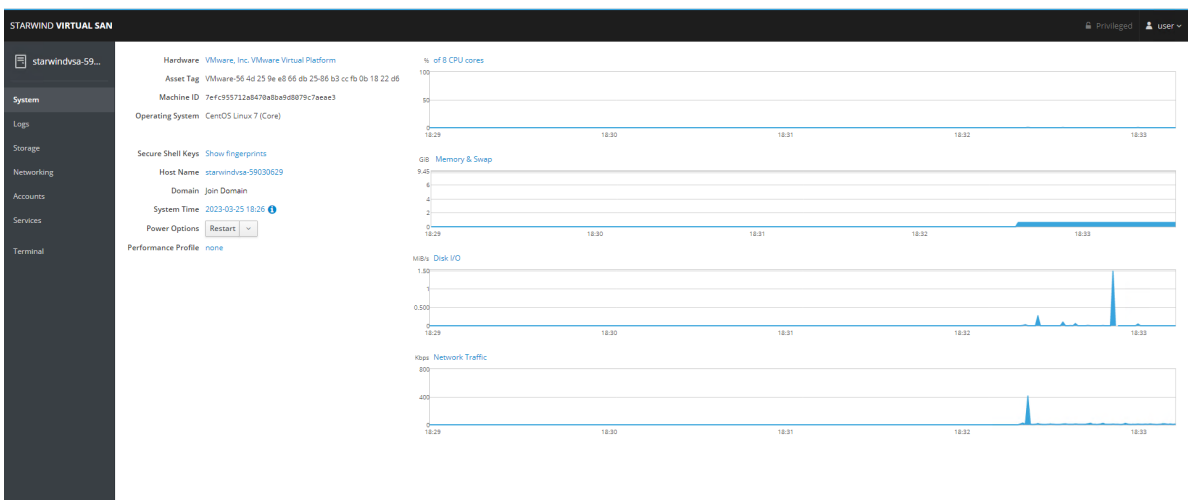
STARWIND VIRTUAL SAN

Privileged user

starwindvsa-59...

System
Logs
Storage
Networking
Accounts
Services
Terminal

Hardware VMware, Inc. VMware Virtual Platform
Asset Tag VMware-56 4d 25 9e e8 66 db 25-86 b3 cc fb 0b 18 22 d6
Machine ID 7efc955712a8470a8ba9d8079c7aeae3
Operating System CentOS Linux 7 (Core)

Secure Shell Keys Show fingerprints
Host Name starwindvsa-59030629
Domain Join Domain
System Time 2023-03-25 18:26
Power Options Restart
Performance Profile none

% of 8 CPU cores
100
50
0
18:29 18:30 18:31 18:32 18:33

GiB Memory & Swap
9.45
6
4
2
0
18:29 18:30 18:31 18:32 18:33

MiB/s Disk I/O
1.50
1
0.500
0
18:29 18:30 18:31 18:32 18:33

Kbps Network Traffic
800
400
0
18:29 18:30 18:31 18:32 18:33